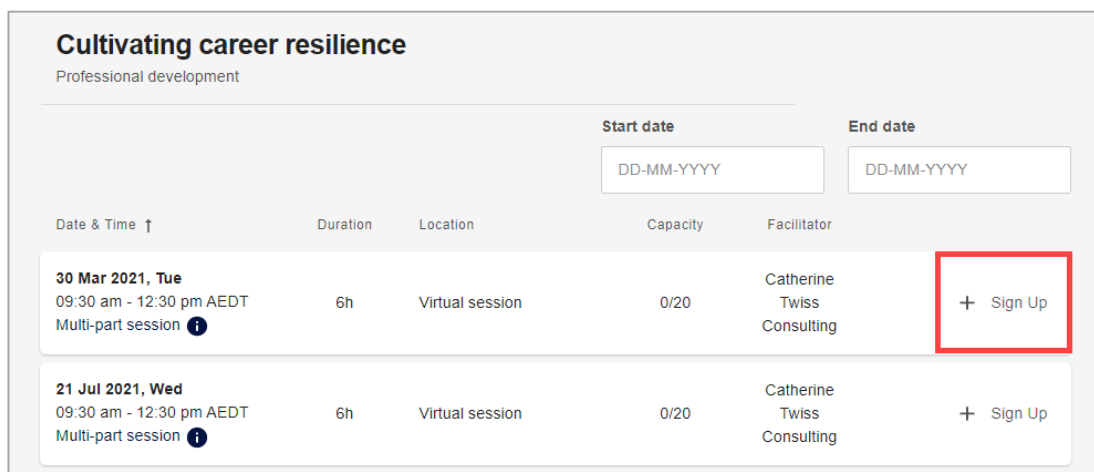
Cultivating career resilience
Professional development

Start date
DD-MM-YYYY

End date
DD-MM-YYYY

| Date & Time ↑ | Duration | Location | Capacity | Facilitator | |
|---|---|---|---|---|---|
| 30 Mar 2021, Tue 09:30 am - 12:30 pm AEDT Multi-part session i | 6h | Virtual session | 0/20 | Catherine Twiss Consulting | + Sign Up |
| 21 Jul 2021, Wed 09:30 am - 12:30 pm AEDT Multi-part session i | 6h | Virtual session | 0/20 | Catherine Twiss Consulting | + Sign Up |